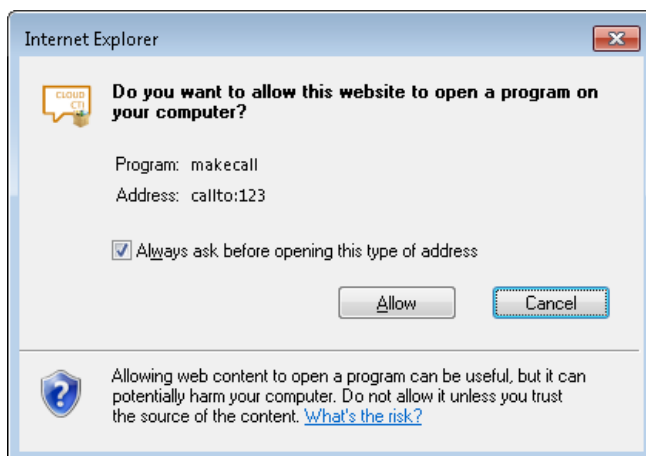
Internet Explorer

CLOUD CTI

Do you want to allow this website to open a program on your computer?

Program: makecall
Address: callto:123

Always ask before opening this type of address

Allow

Cancel

Allowing web content to open a program can be useful, but it can potentially harm your computer. Do not allow it unless you trust the source of the content. What's the risk?